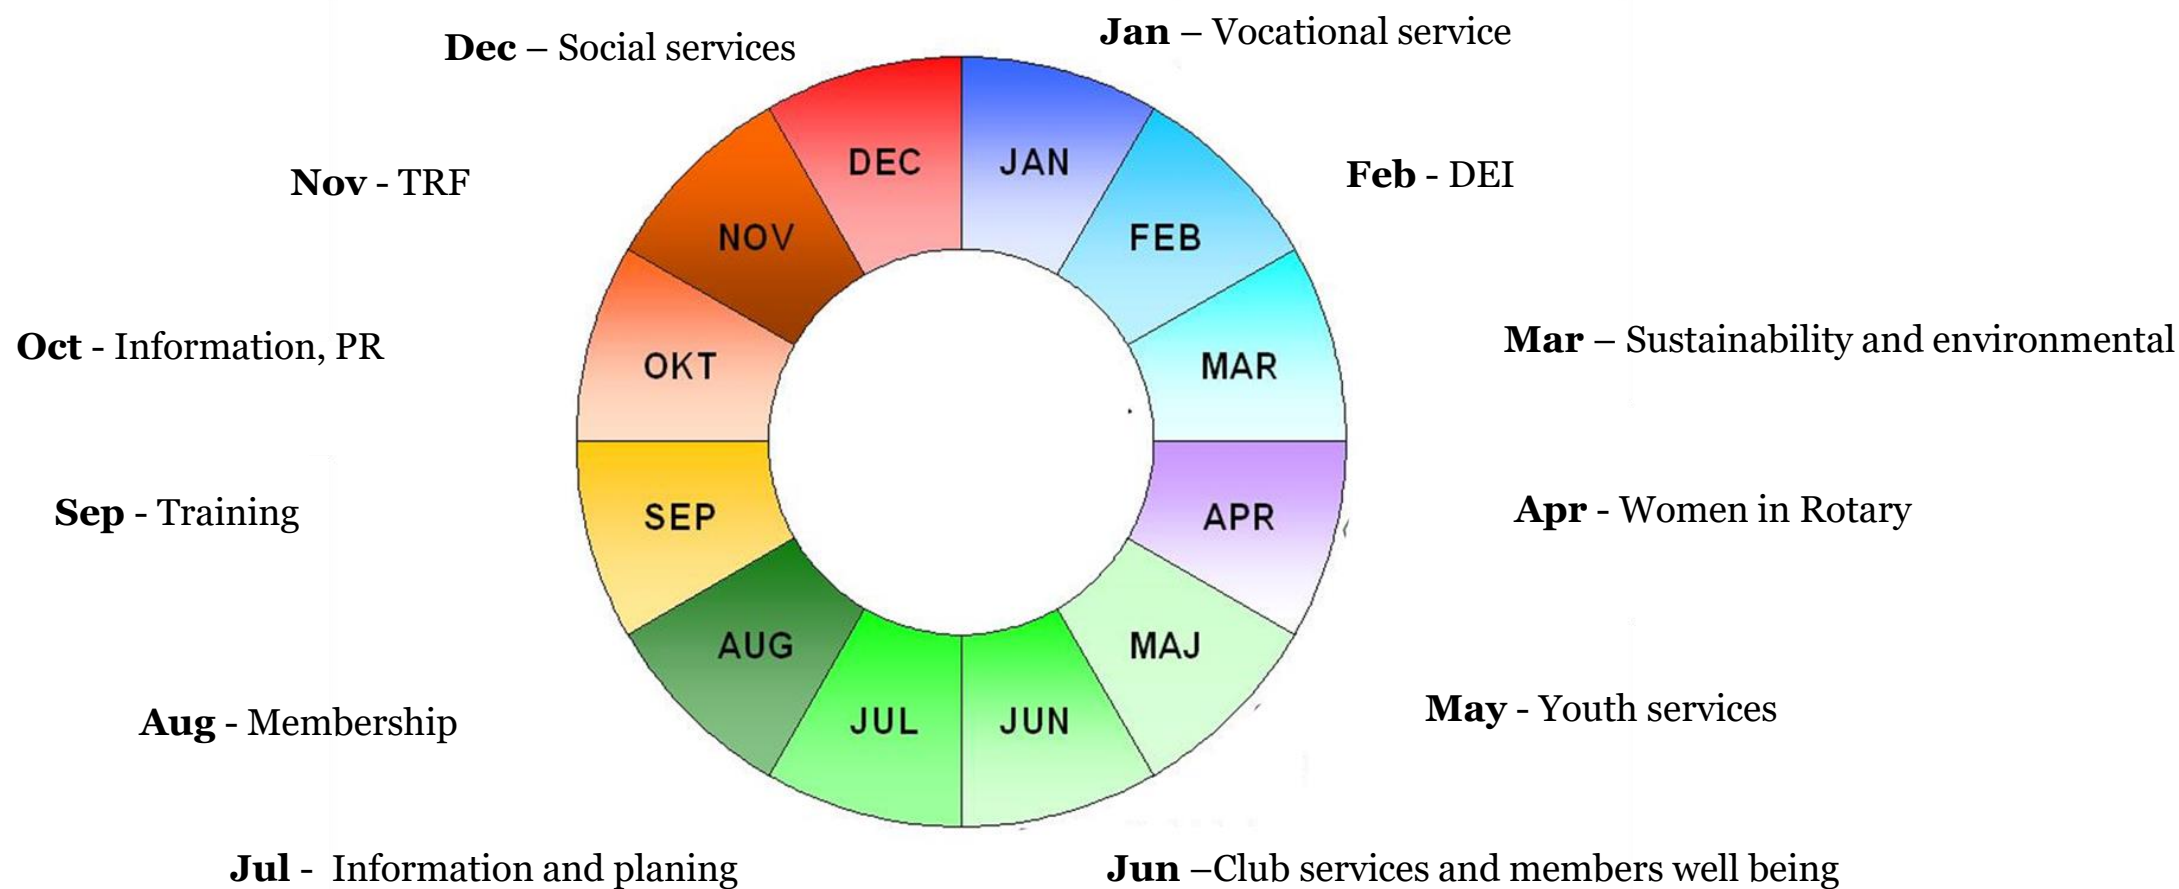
**Dec** – Social services

**Jan** – Vocational service

DEC

JAN

**Nov** - TRF

NOV

FEB

**Feb** - DEI

**Oct** - Information, PR

OKT

MAR

**Mar** – Sustainability and environmental

**Sep** - Training

SEP

APR

**Apr** - Women in Rotary

AUG

MAJ

**Aug** - Membership

JUL

JUN

**May** - Youth services

**Jul** - Information and planing

**Jun** –Club services and members well being